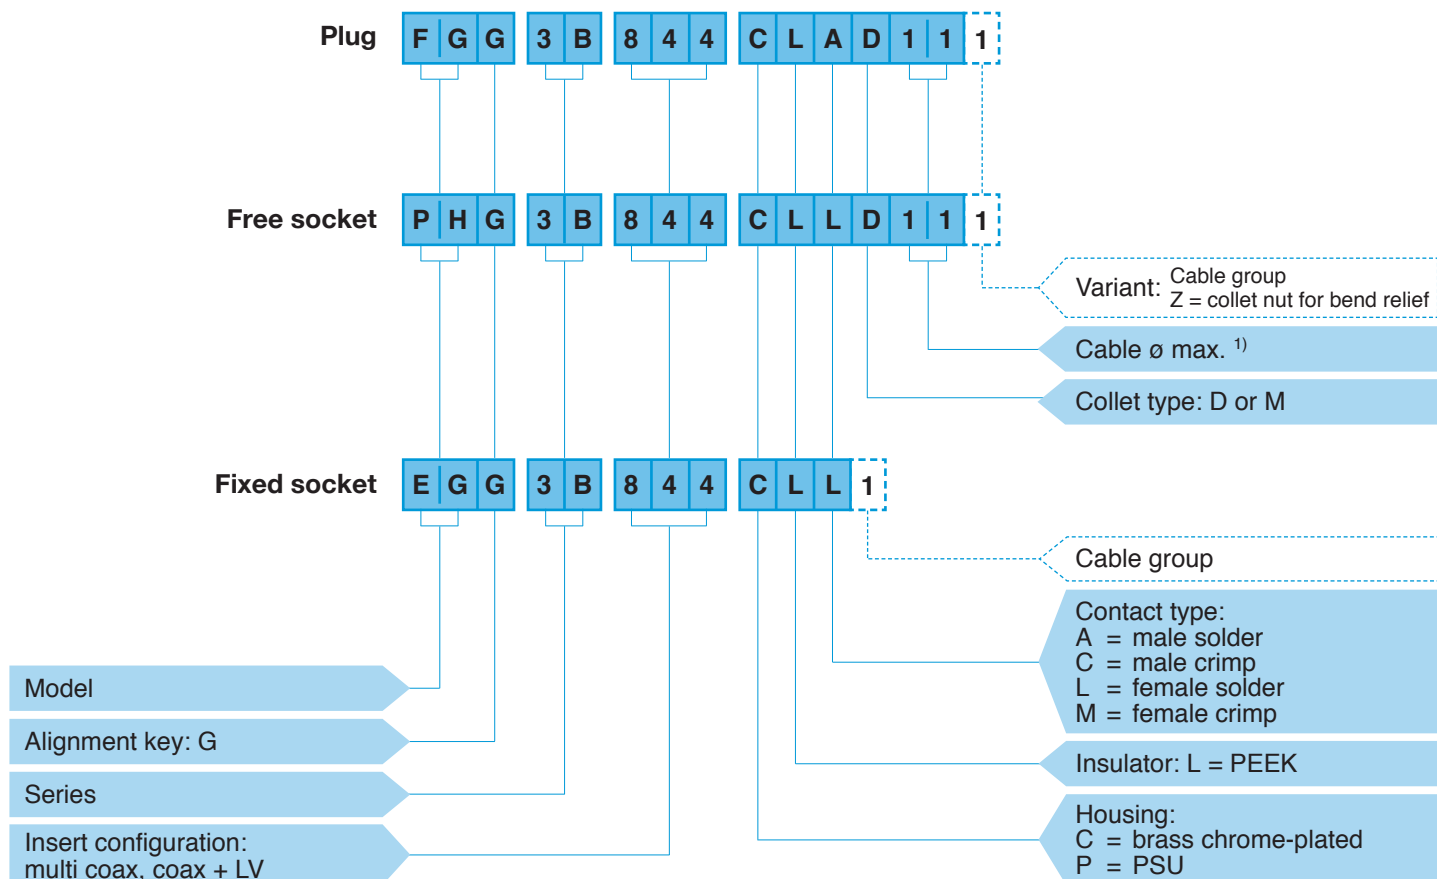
Plug F G G 3 B 8 4 4 C L A D 1 1 1

Free socket P H G 3 B 8 4 4 C L L D 1 1 1

Variant: Cable group
Z = collet nut for bend relief

Cable ø max. $^{1)}$

Collet type: D or M

Fixed socket E G G 3 B 8 4 4 C L L 1

Cable group

Contact type:
A = male solder
C = male crimp
L = female solder
M = female crimp

Insulator: L = PEEK

Housing:
C = brass chrome-plated
P = PSU

Model

Alignment key: G

Series

Insert configuration:
multi coax, coax + LV